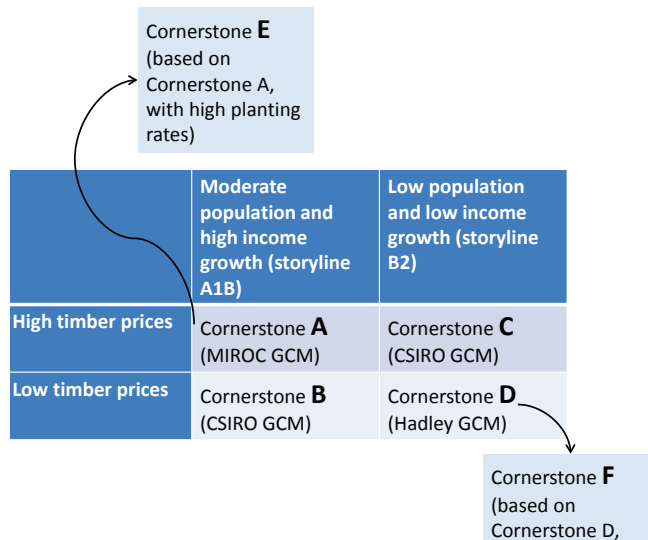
Cornerstone **E** (based on Cornerstone A, with high planting rates)

| | Moderate population and high income growth (storyline A1B) | Low population and low income growth (storyline B2) |
|---|---|---|
| High timber prices | Cornerstone **A** (MIROC GCM) | Cornerstone **C** (CSIRO GCM) |
| Low timber prices | Cornerstone **B** (CSIRO GCM) | Cornerstone **D** (Hadley GCM) |

Cornerstone **F** (based on Cornerstone D,